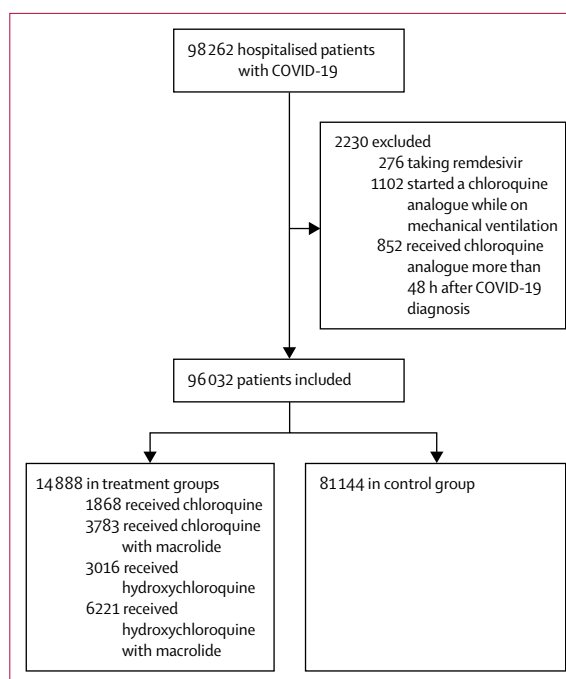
98 262 hospitalised patients with COVID-19

2230 excluded
276 taking remdesivir
1102 started a chloroquine analogue while on mechanical ventilation
852 received chloroquine analogue more than 48 h after COVID-19 diagnosis

96 032 patients included

14 888 in treatment groups
1868 received chloroquine
3783 received chloroquine with macrolide
3016 received hydroxychloroquine
6221 received hydroxychloroquine with macrolide

81 144 in control group